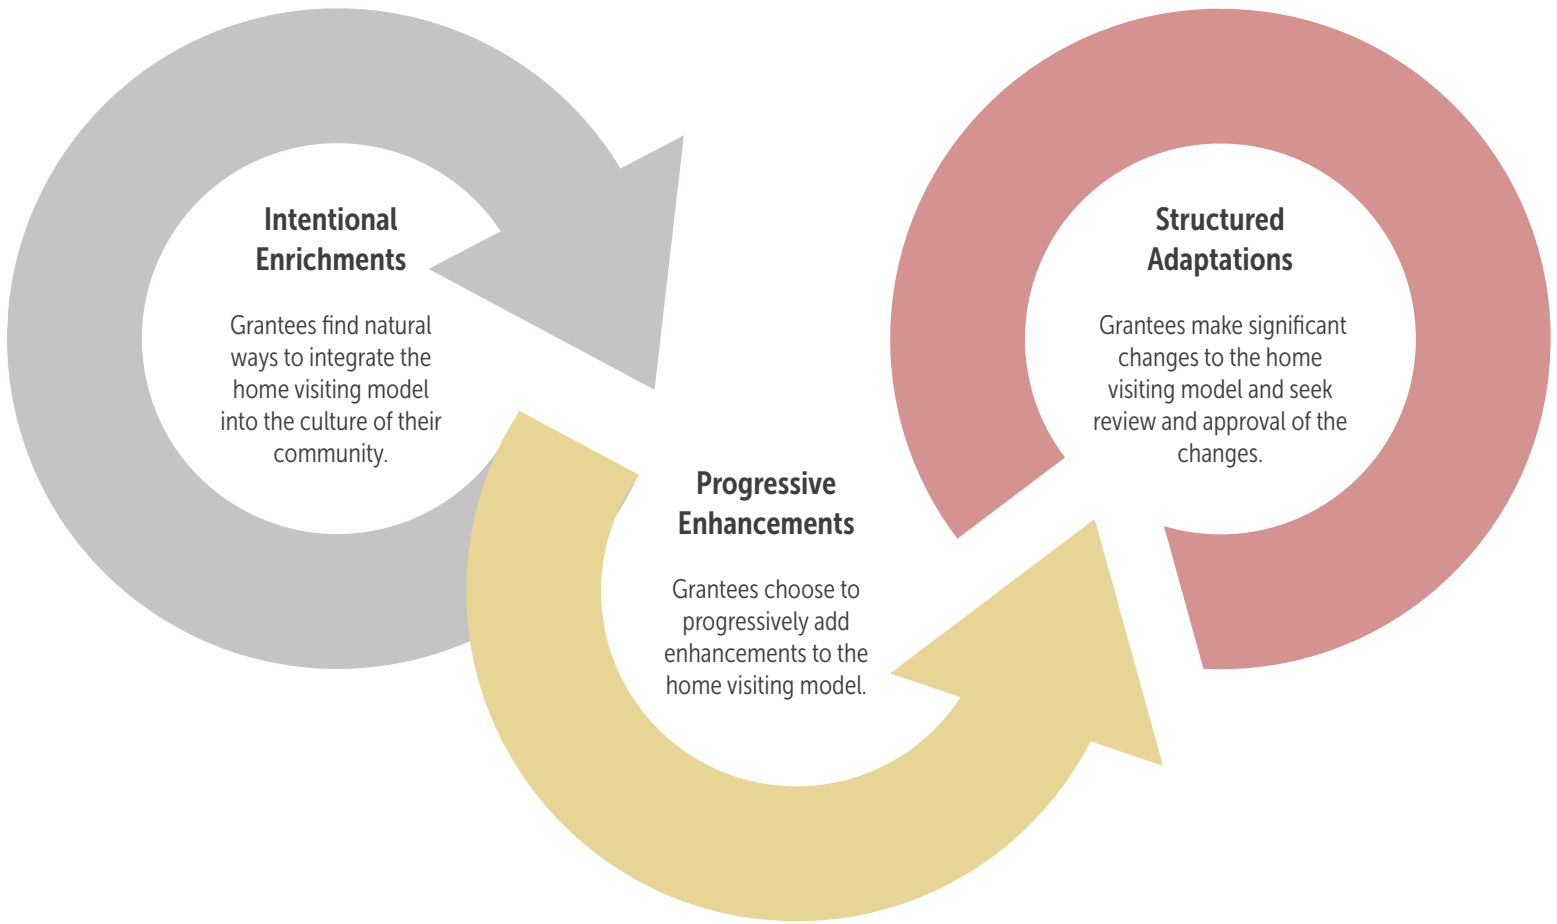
Intentional Enrichments

Grantees find natural ways to integrate the home visiting model into the culture of their community.

Progressive Enhancements

Grantees choose to progressively add enhancements to the home visiting model.

Structured Adaptations

Grantees make significant changes to the home visiting model and seek review and approval of the changes.